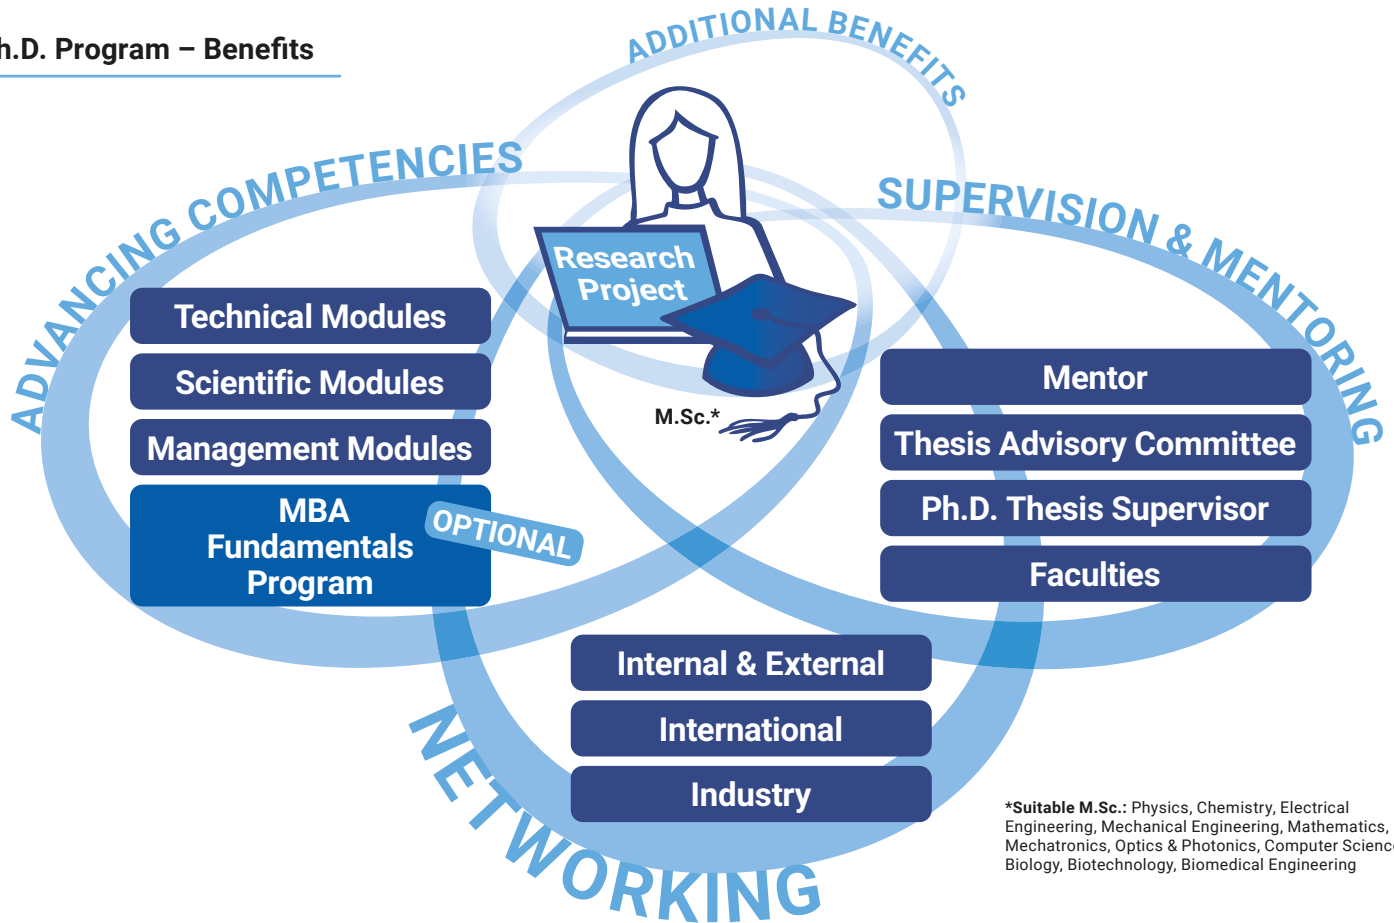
h.D. Program – Benefits

ADDITIONAL BENEFITS

ADVANCING COMPETENCIES

SUPERVISION & MENTORING

Research Project

M.Sc.*

Technical Modules

Scientific Modules

Management Modules

MBA Fundamentals Program

OPTIONAL

Mentor

Thesis Advisory Committee

Ph.D. Thesis Supervisor

Faculties

Internal & External

International

Industry

NETWORKING

*Suitable M.Sc.: Physics, Chemistry, Electrical Engineering, Mechanical Engineering, Mathematics, Mechatronics, Optics & Photonics, Computer Scienc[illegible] Biology, Biotechnology, Biomedical Engineering